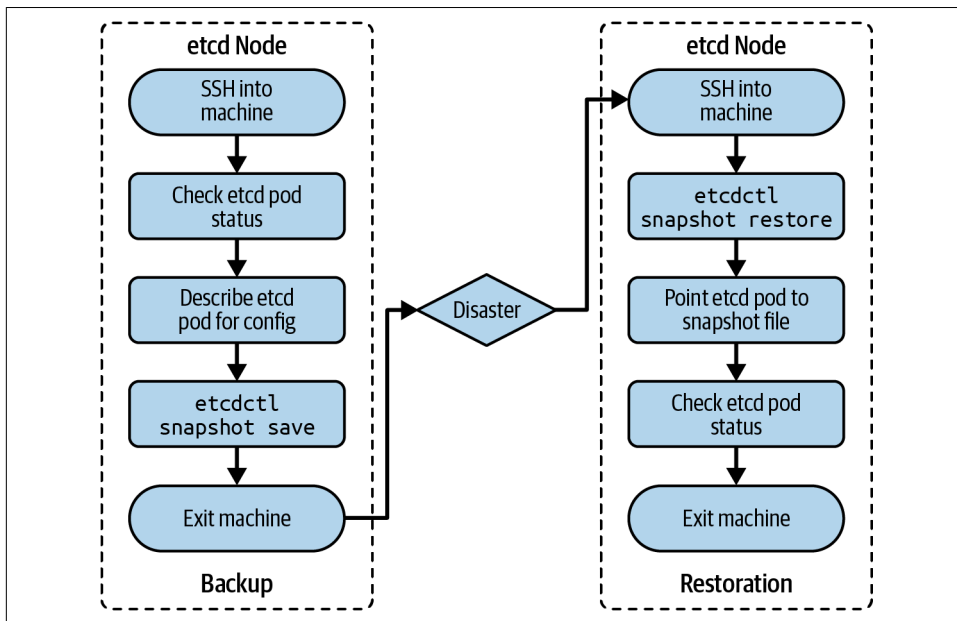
etcd Node

SSH into machine

Check etcd pod status

Describe etcd pod for config

etcdctl snapshot save

Exit machine

Backup

Disaster

etcd Node

SSH into machine

etcdctl snapshot restore

Point etcd pod to snapshot file

Check etcd pod status

Exit machine

Restoration